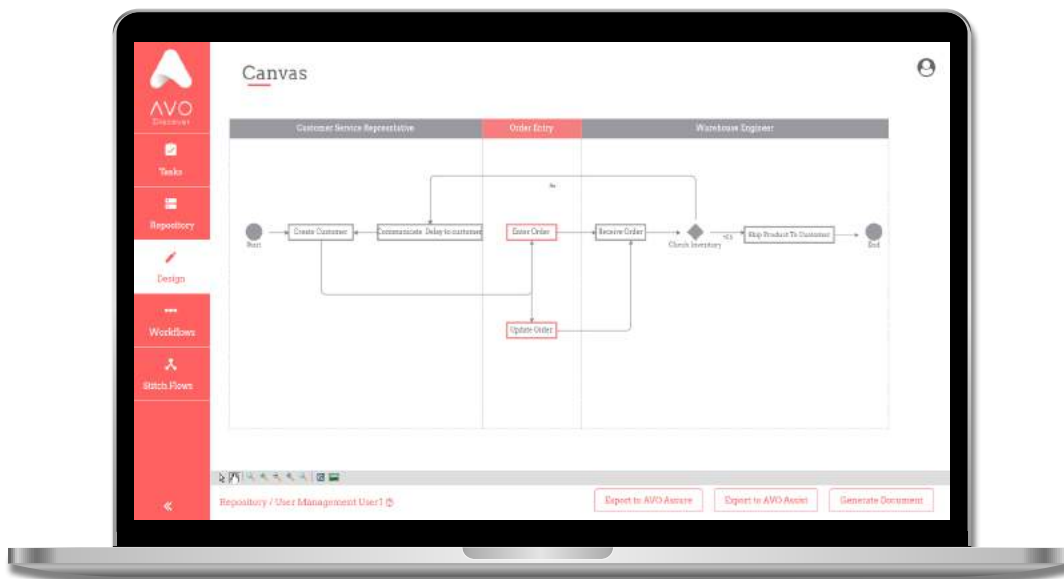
AVO
Discover

Tasks

Repository

Design

Workflows

Stitch Flows

«

Canvas

Customer Service Representative

Order Entry

Warehouse Engineer

No

Start

Create Customer

Communicate Delay to customer

Enter Order

Receive Order

Check Inventory

Yes

Ship Product To Customer

End

Update Order

Repository / User Management User1

Export to AVO Assure

Export to AVO Assist

Generate Document